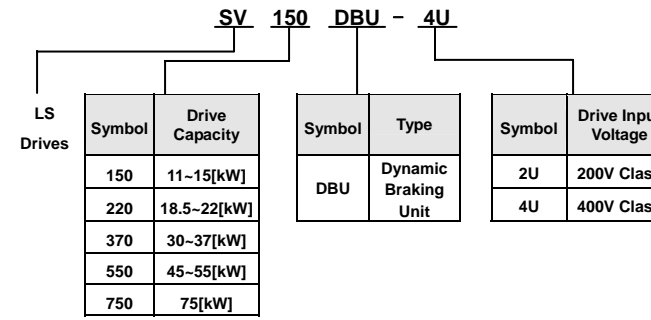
SV 150 DBU – 4U

LS Drives

| Symbol | Drive Capacity |
|---|---|
| 150 | 11~15[kW] |
| 220 | 18.5~22[kW] |
| 370 | 30~37[kW] |
| 550 | 45~55[kW] |
| 750 | 75[kW] |

| Symbol | Type |
|---|---|
| DBU | Dynamic Braking Unit |

| Symbol | Drive Inpu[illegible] Voltage |
|---|---|
| 2U | 200V Clas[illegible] |
| 4U | 400V Clas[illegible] |